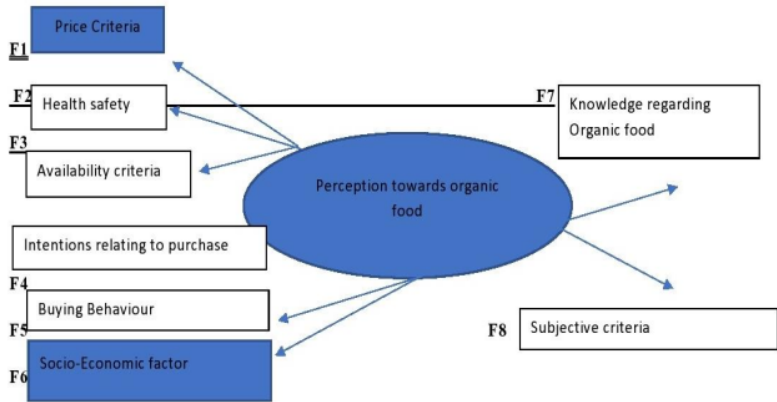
Price Criteria
F1
F2 Health safety
F3 Availability criteria
F7 Knowledge regarding Organic food
Perception towards organic food
Intentions relating to purchase
F4
Buying Behaviour
F5
Socio-Economic factor
F6
F8 Subjective criteria